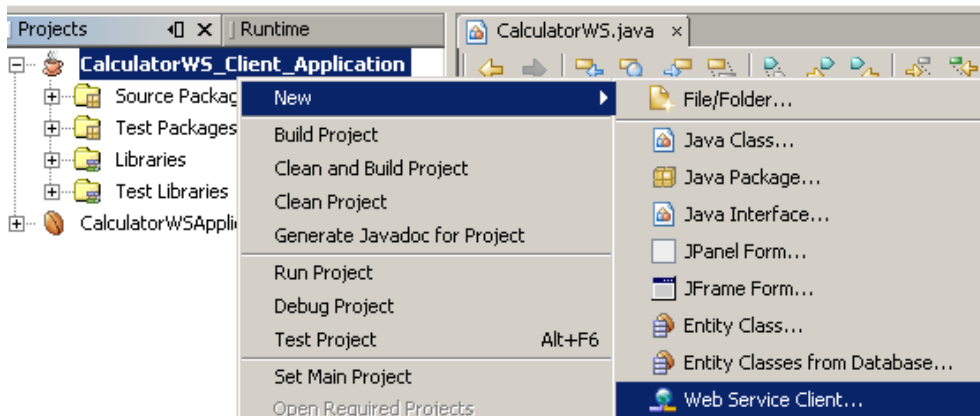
Projects
Runtime
CalculatorWS.java
CalculatorWS_Client_Application
Source Packag
Test Packages
Libraries
Test Libraries
CalculatorWSApplic
New
Build Project
Clean and Build Project
Clean Project
Generate Javadoc for Project
Run Project
Debug Project
Test Project Alt+F6
Set Main Project
Open Required Projects
File/Folder...
Java Class...
Java Package...
Java Interface...
JPanel Form...
JFrame Form...
Entity Class...
Entity Classes from Database...
Web Service Client...